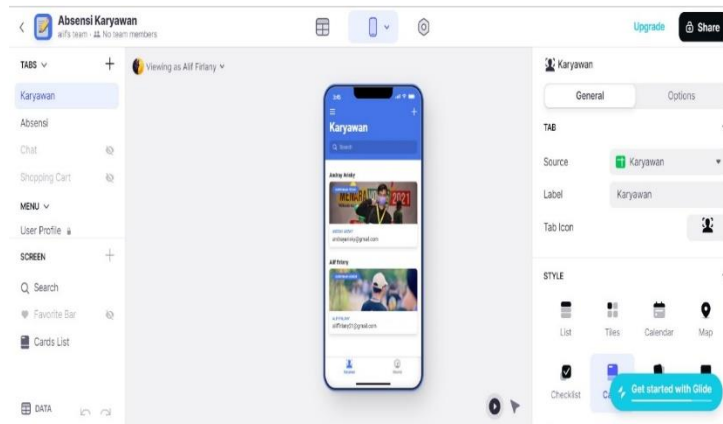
Absensi Karyawan
alifs team · No team members

Upgrade
Share

TABS
Karyawan
Absensi
Chat
Shopping Cart
MENU
User Profile
SCREEN
Search
Favorite Bar
Cards List
DATA

Viewing as Alif Firlany

Karyawan
Search
Andrey Ariady
andreyarindy@gmail.com
Alif firlany
alifirlany01@gmail.com

Karyawan
General
Options
TAB
Source
Karyawan
Label
Karyawan
Tab Icon
STYLE
List
Tiles
Calendar
Map
Checklist
Get started with Glide